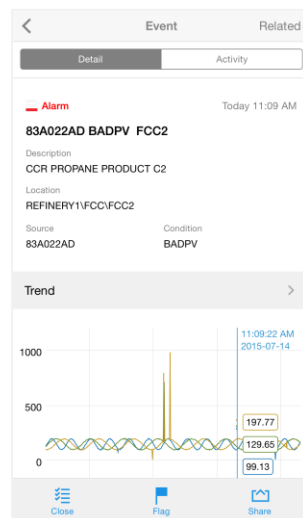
<
Event
Related

Detail
Activity

Alarm
Today 11:09 AM

83A022AD BADPV FCC2

Description
CCR PROPANE PRODUCT C2

Location
REFINERY1\FCC\FCC2

Source
83A022AD

Condition
BADPV

Trend
>

11:09:22 AM
2015-07-14

1000
500
0

197.77
129.65
99.13

Close
Flag
Share